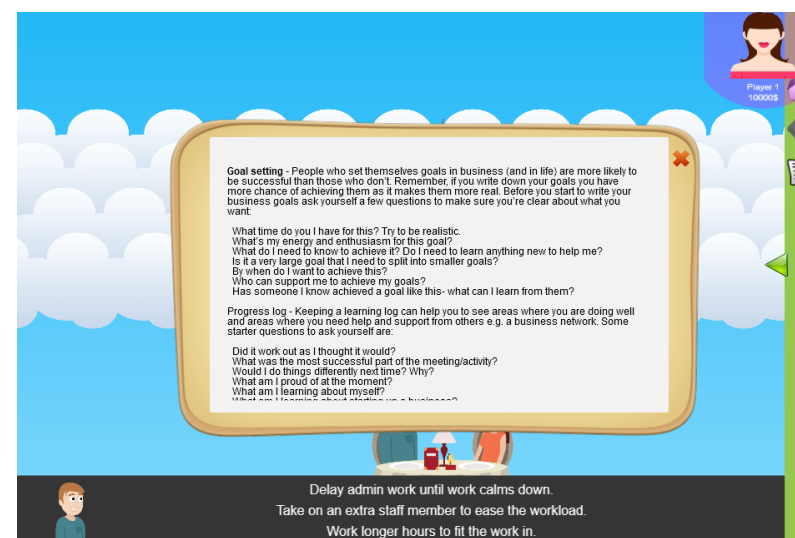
Player 1
10000$

Goal setting - People who set themselves goals in business (and in life) are more likely to be successful than those who don't. Remember, if you write down your goals you have more chance of achieving them as it makes them more real. Before you start to write your business goals ask yourself a few questions to make sure you're clear about what you want:

What time do you I have for this? Try to be realistic.
What's my energy and enthusiasm for this goal?
What do I need to know to achieve it? Do I need to learn anything new to help me?
Is it a very large goal that I need to split into smaller goals?
By when do I want to achieve this?
Who can support me to achieve my goals?
Has someone I know achieved a goal like this- what can I learn from them?

Progress log - Keeping a learning log can help you to see areas where you are doing well and areas where you need help and support from others e.g. a business network. Some starter questions to ask yourself are:

Did it work out as I thought it would?
What was the most successful part of the meeting/activity?
Would I do things differently next time? Why?
What am I proud of at the moment?
What am I learning about myself?
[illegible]

Delay admin work until work calms down.
Take on an extra staff member to ease the workload.
Work longer hours to fit the work in.